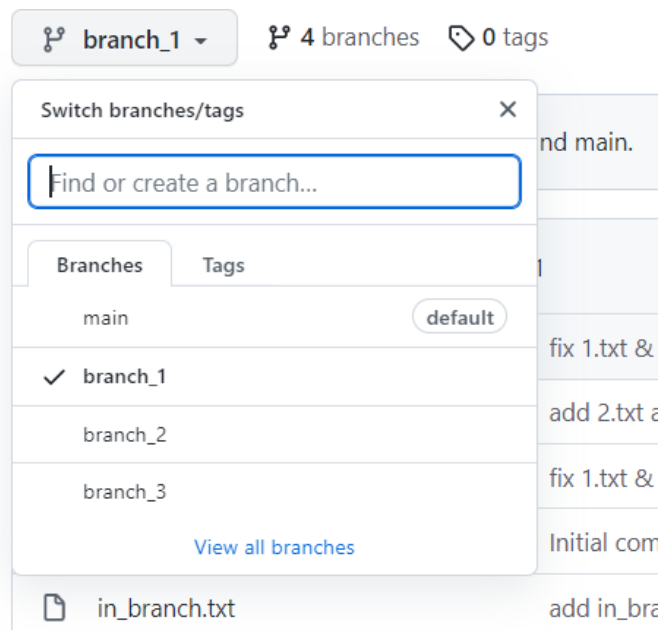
branch_1 ▾ 4 branches 0 tags

Switch branches/tags ×

Find or create a branch...

Branches Tags

main default

✓ branch_1

branch_2

branch_3

View all branches

nd main.

1

fix 1.txt &

add 2.txt a

fix 1.txt &

Initial com

in_branch.txt add in_bra